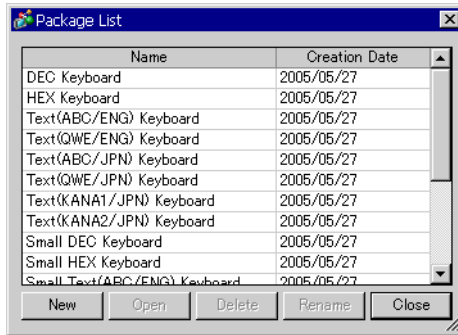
Package List

| Name | Creation Date |
|---|---|
| DEC Keyboard | 2005/05/27 |
| HEX Keyboard | 2005/05/27 |
| Text(ABC/ENG) Keyboard | 2005/05/27 |
| Text(QWE/ENG) Keyboard | 2005/05/27 |
| Text(ABC/JPN) Keyboard | 2005/05/27 |
| Text(QWE/JPN) Keyboard | 2005/05/27 |
| Text(KANA1/JPN) Keyboard | 2005/05/27 |
| Text(KANA2/JPN) Keyboard | 2005/05/27 |
| Small DEC Keyboard | 2005/05/27 |
| Small HEX Keyboard | 2005/05/27 |
| Small Text(ABC/ENG) Keyboard | 2005/05/27 |

New Open Delete Rename Close